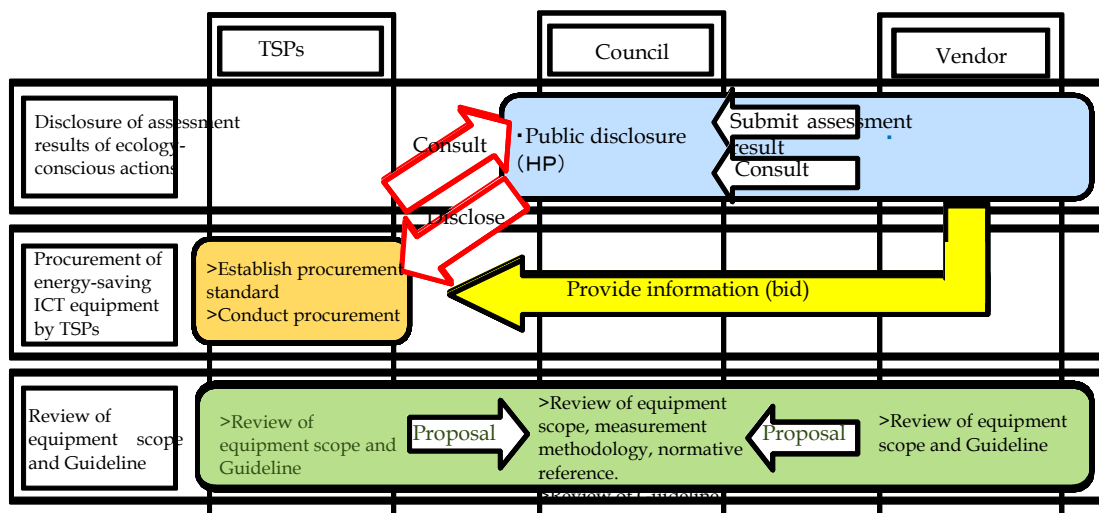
TSPs

Council

Vendor

Disclosure of assessment results of ecology-conscious actions

Consult

・Public disclosure (HP)

Submit assessment result

Consult

Disclose

Procurement of energy-saving ICT equipment by TSPs

>Establish procurement standard
>Conduct procurement

Provide information (bid)

Review of equipment scope and Guideline

>Review of equipment scope and Guideline

Proposal

>Review of equipment scope, measurement methodology, normative reference.

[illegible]

Proposal

>Review of equipment scope and Guideline